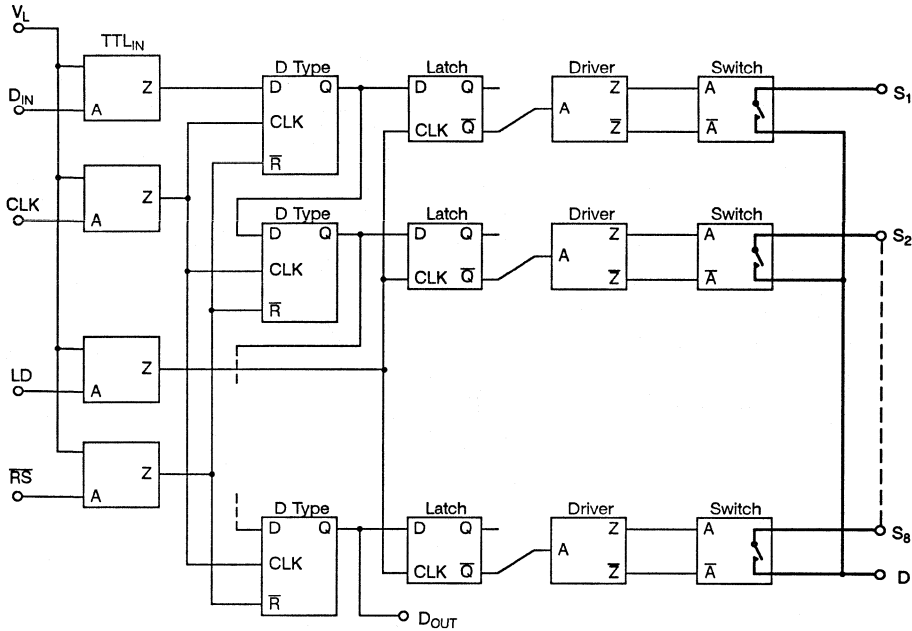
$V_L$

$TTL_{IN}$

$D_{IN}$

A

Z

CLK

A

Z

LD

A

Z

$\overline{RS}$

A

Z

D Type

D Q

CLK

$\overline{R}$

D Type

D Q

CLK

$\overline{R}$

D Type

D Q

CLK

$\overline{R}$

$D_{OUT}$

Latch

D Q

CLK $\overline{Q}$

Latch

D Q

CLK $\overline{Q}$

Latch

D Q

CLK $\overline{Q}$

Driver

A Z

$\overline{Z}$

Driver

A Z

$\overline{Z}$

Driver

A Z

$\overline{Z}$

Switch

A

$\overline{A}$

Switch

A

$\overline{A}$

Switch

A

$\overline{A}$

$S_1$

$S_2$

$S_8$

D